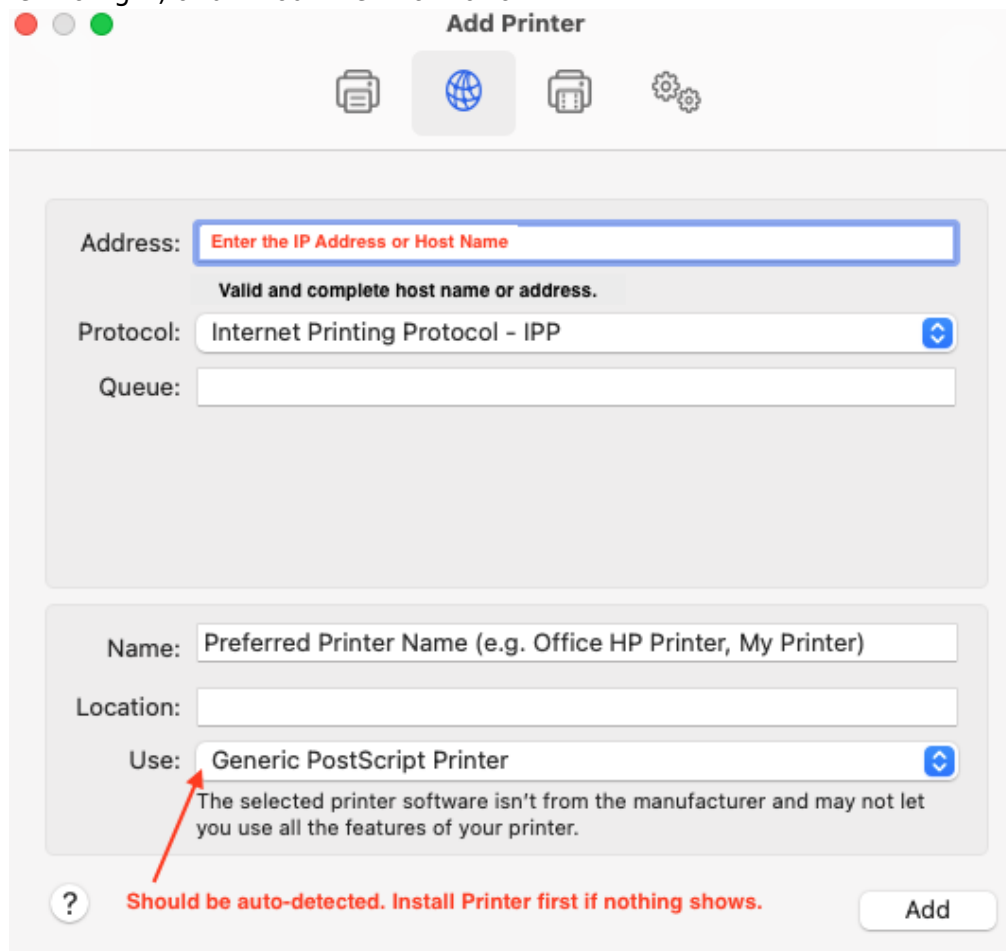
Add Printer

Address: Enter the IP Address or Host Name

Valid and complete host name or address.

Protocol: Internet Printing Protocol - IPP

Queue:

Name: Preferred Printer Name (e.g. Office HP Printer, My Printer)

Location:

Use: Generic PostScript Printer

The selected printer software isn't from the manufacturer and may not let you use all the features of your printer.

?

Should be auto-detected. Install Printer first if nothing shows.

Add